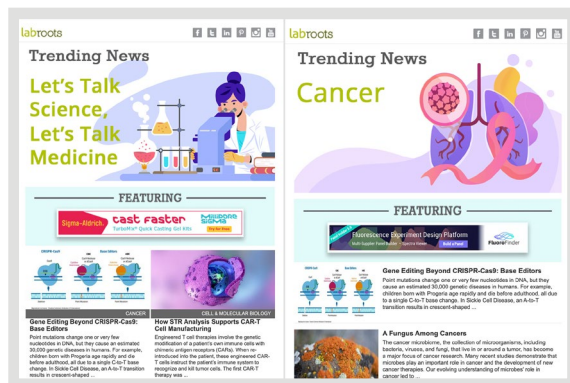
labroots

Trending News

Let's Talk Science, Let's Talk Medicine

FEATURING

Sigma-Aldrich. cast faster TurboMix™ Quick Casting Gel Kits Try for free MilliporeSigma

CANCER

Gene Editing Beyond CRISPR-Cas9: Base Editors

Point mutations change one or very few nucleotides in DNA, but they cause an estimated 30,000 genetic diseases in humans. For example, children born with Progeria age rapidly and die before adulthood, all due to a single C-to-T base change. In Sickle Cell Disease, an A-to-T transition results in crescent-shaped ...

CELL & MOLECULAR BIOLOGY

How STR Analysis Supports CAR-T Cell Manufacturing

Engineered T cell therapies involve the genetic modification of a patient's own immune cells with chimeric antigen receptors (CARs). When re-introduced into the patient, these engineered CAR-T cells instruct the patient's immune system to recognize and kill tumor cells. The first CAR-T therapy was ...

labroots

Trending News

Cancer

FEATURING

Fluorescence Experiment Design Platform Multi-Supplier Panel Builder • Spectra Viewer Build a Panel FluoroFinder

Gene Editing Beyond CRISPR-Cas9: Base Editors

Point mutations change one or very few nucleotides in DNA, but they cause an estimated 30,000 genetic diseases in humans. For example, children born with Progeria age rapidly and die before adulthood, all due to a single C-to-T base change. In Sickle Cell Disease, an A-to-T transition results in crescent-shaped ...

A Fungus Among Cancers

The cancer microbiome, the collection of microorganisms, including bacteria, viruses, and fungi, that live in or around a tumor, has become a major focus of cancer research. Many recent studies demonstrate that microbes play an important role in cancer and the development of new cancer therapies. Our evolving understanding of microbes' role in cancer led to ...